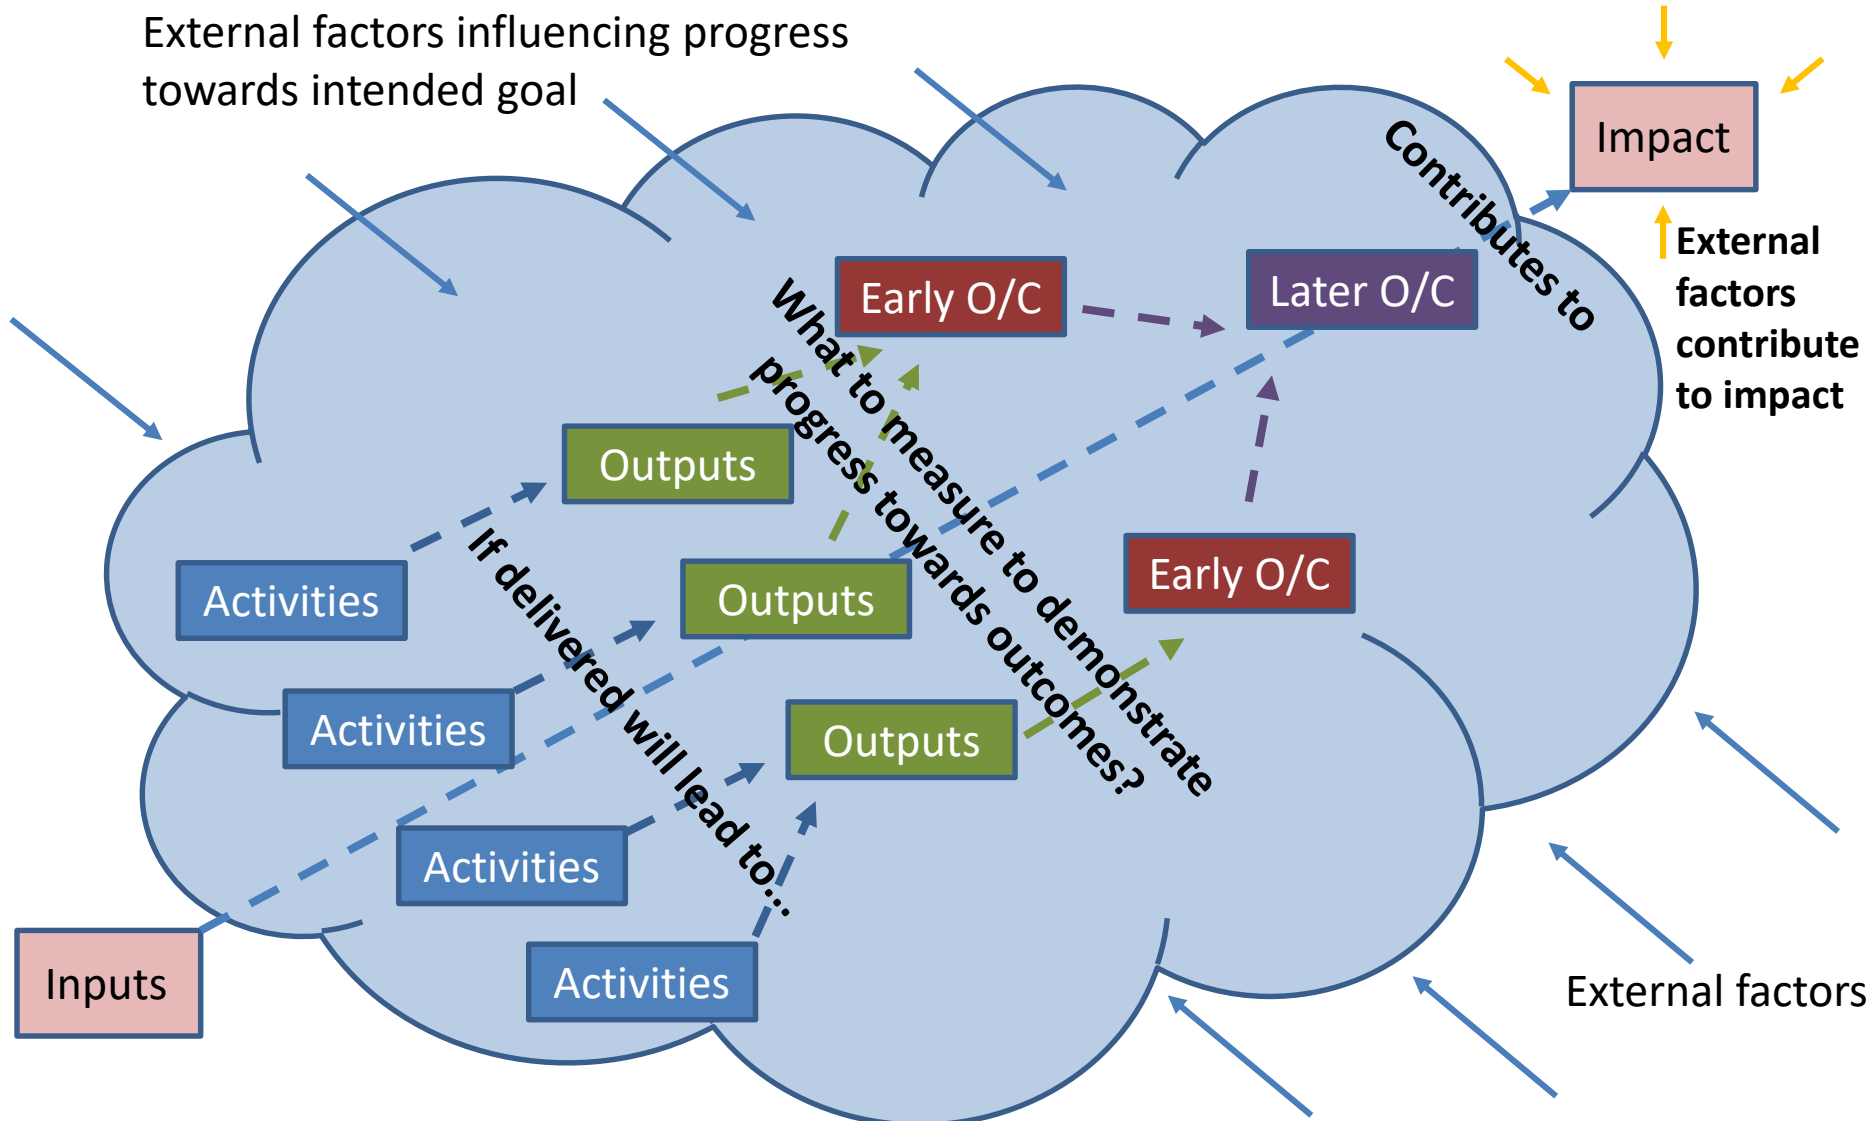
External factors influencing progress towards intended goal

Impact

Contributes to

External factors contribute to impact

Early O/C

Later O/C

What to measure to demonstrate progress towards outcomes?

Outputs

Activities

Outputs

Early O/C

If delivered will lead to...

Activities

Outputs

Activities

Activities

Inputs

External factors